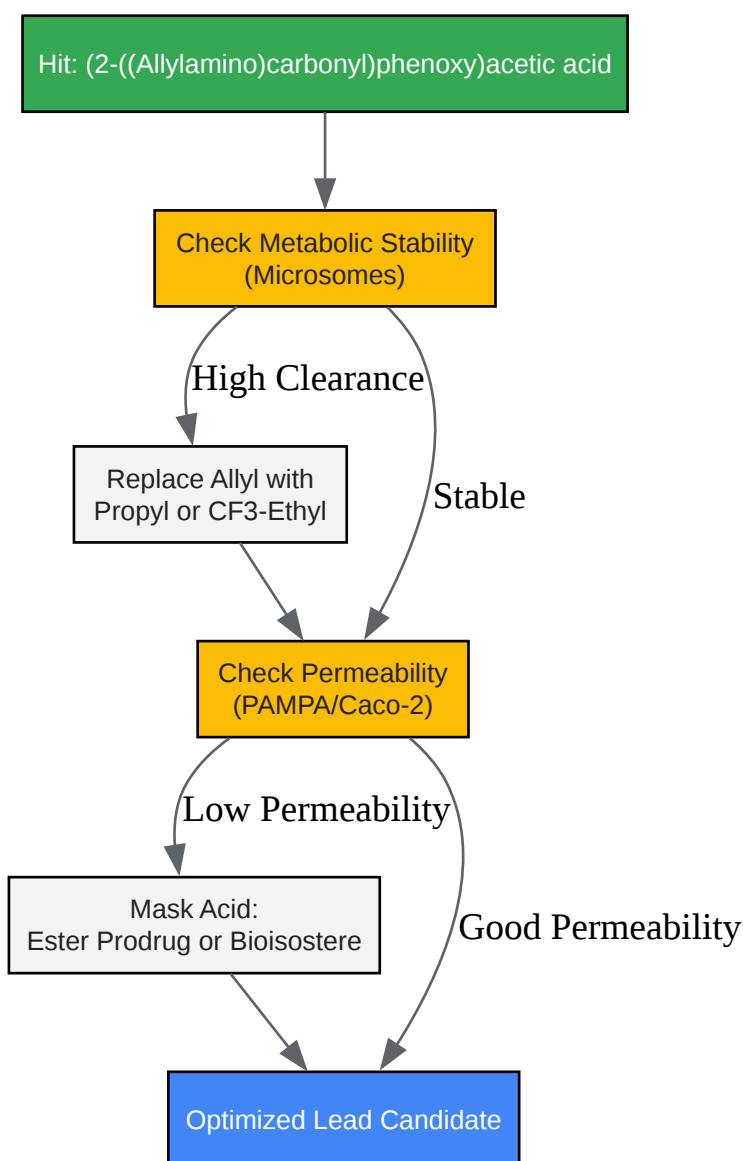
Hit: (2-((Allylamino)carbonyl)phenoxy)acetic acid

Check Metabolic Stability
(Microsomes)

High Clearance

Stable

Replace Allyl with
Propyl or CF3-Ethyl

Check Permeability
(PAMPA/Caco-2)

Low Permeability

Good Permeability

Mask Acid:
Ester Prodrug or Bioisostere

Optimized Lead Candidate